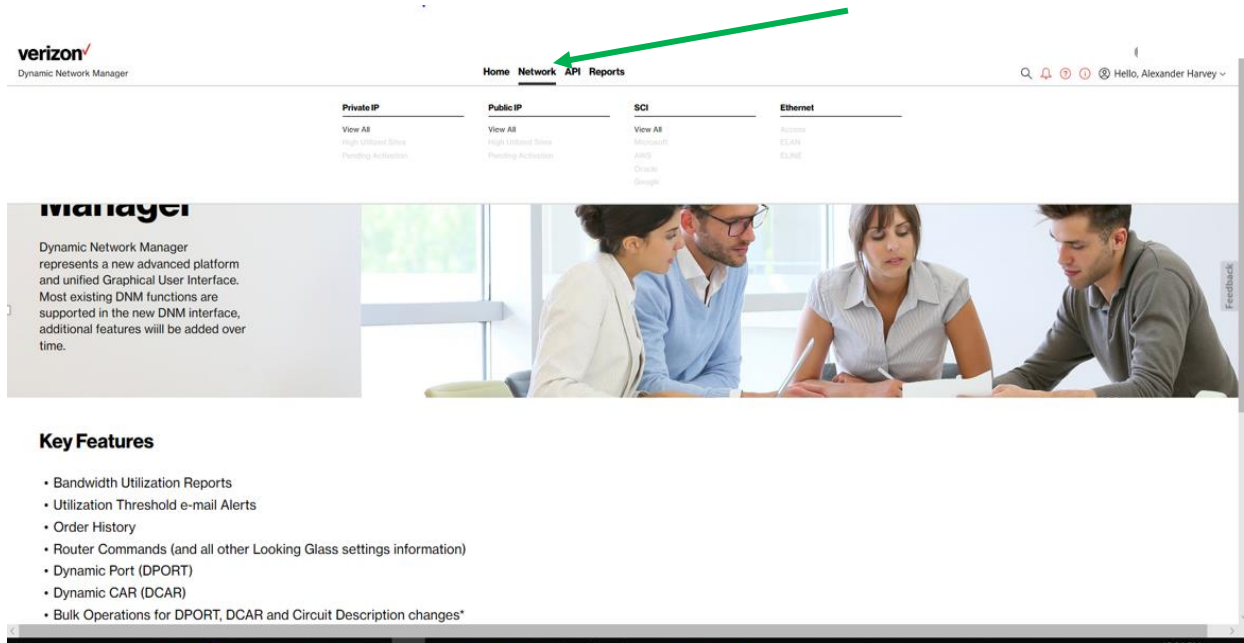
verizon✓
Dynamic Network Manager

Home Network API Reports

Hello, Alexander Harvey

Private IP
View All
High Utilized Sites
Pending Activation

Public IP
View All
High Utilized Sites
Pending Activation

SCI
View All
Microsoft
AWS
Oracle
Google

Ethernet
Access
ELAN
ELINE

Manager

Dynamic Network Manager represents a new advanced platform and unified Graphical User Interface. Most existing DNM functions are supported in the new DNM interface, additional features will be added over time.

Feedback

Key Features

• Bandwidth Utilization Reports
• Utilization Threshold e-mail Alerts
• Order History
• Router Commands (and all other Looking Glass settings information)
• Dynamic Port (DPORT)
• Dynamic CAR (DCAR)
• Bulk Operations for DPORT, DCAR and Circuit Description changes*